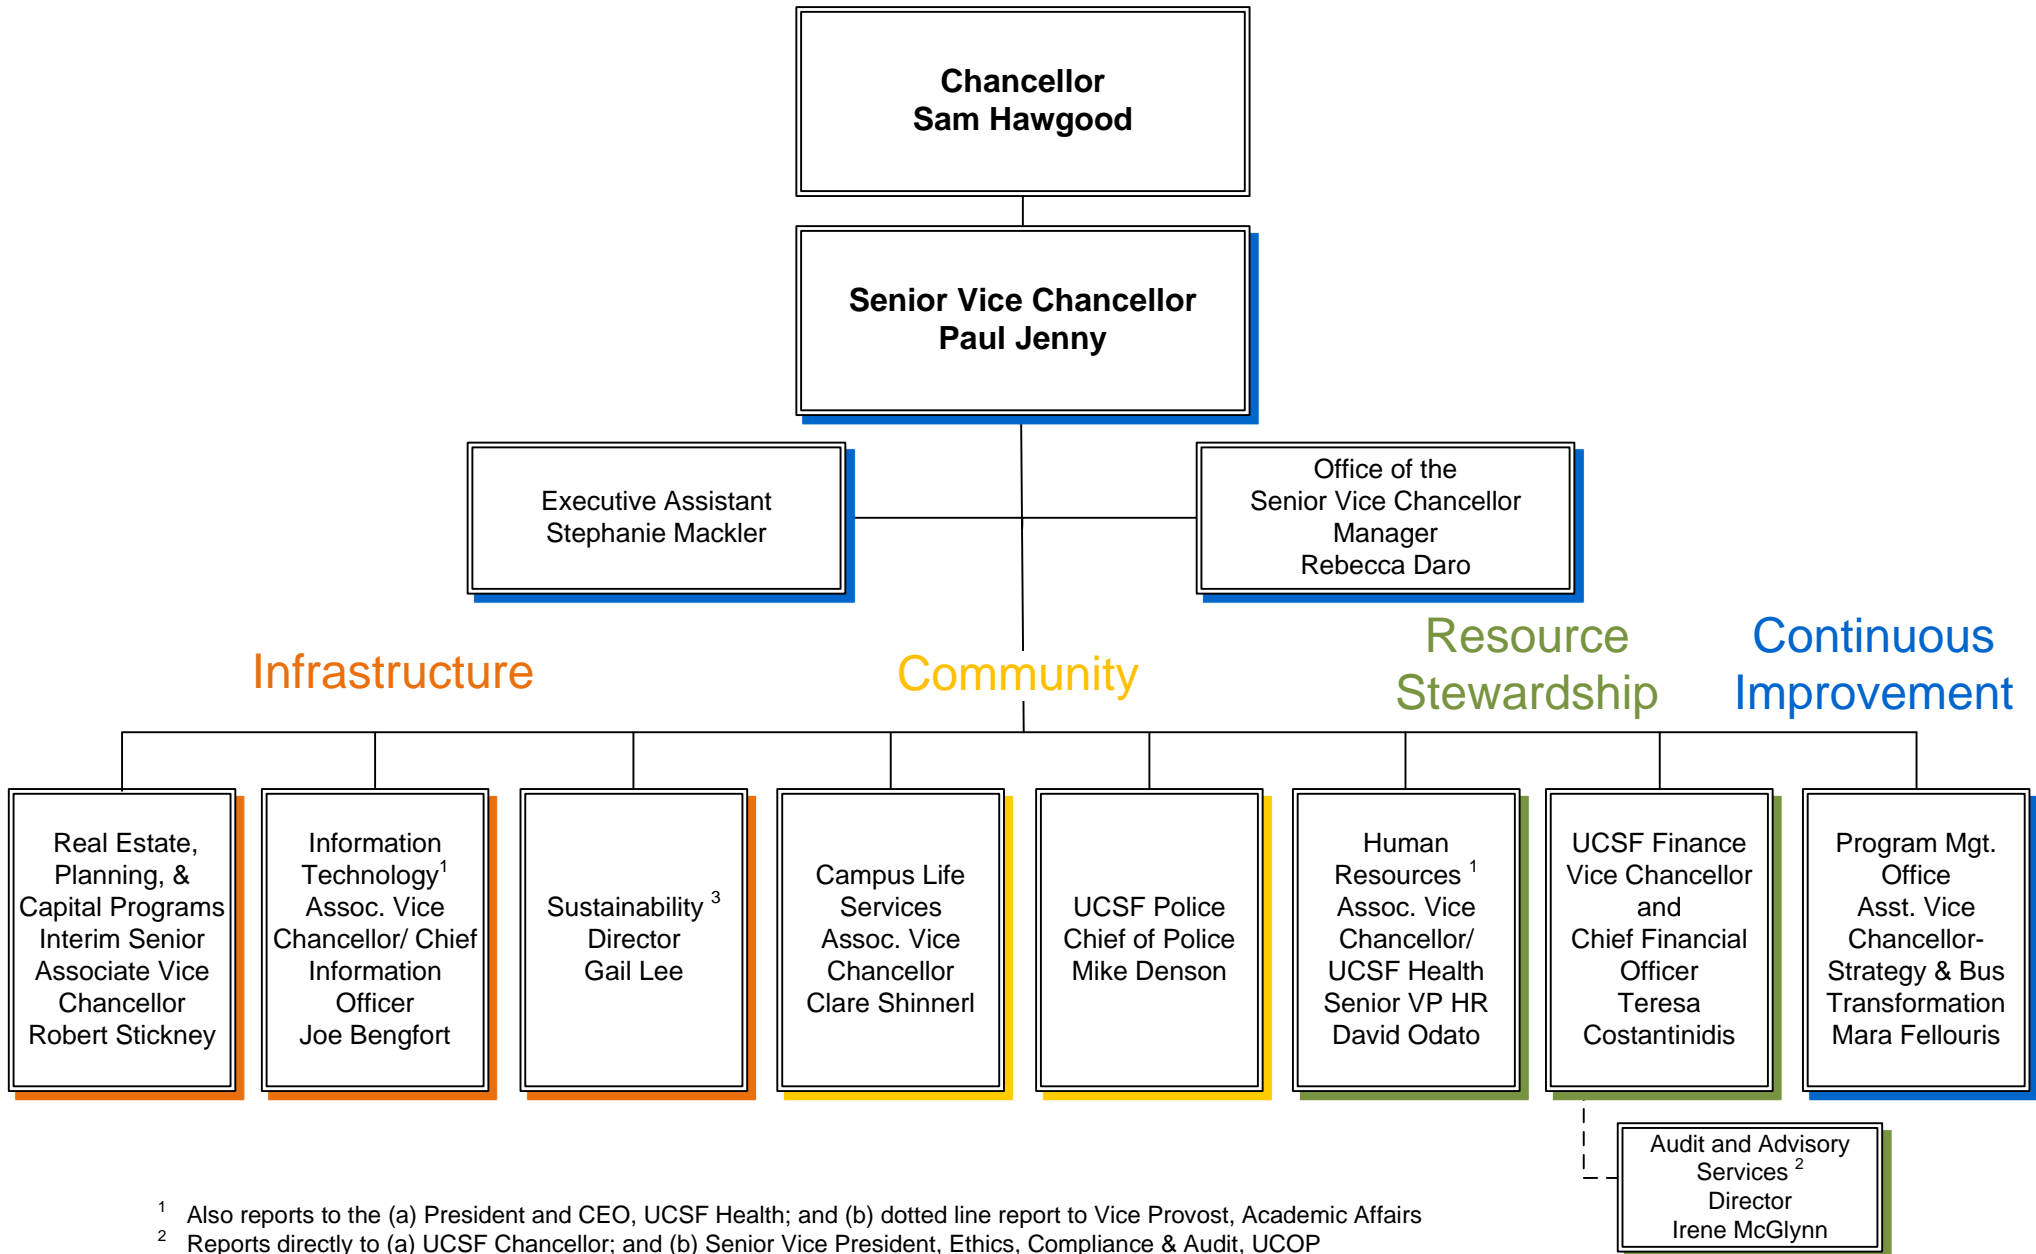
Chancellor
Sam Hawgood

Senior Vice Chancellor
Paul Jenny

Executive Assistant
Stephanie Mackler

Office of the
Senior Vice Chancellor
Manager
Rebecca Daro

Infrastructure

Community

Resource Stewardship

Continuous Improvement

Real Estate, Planning, & Capital Programs
Interim Senior Associate Vice Chancellor
Robert Stickney

Information Technology$^1$
Assoc. Vice Chancellor/ Chief Information Officer
Joe Bengfort

Sustainability $^3$
Director
Gail Lee

Campus Life Services
Assoc. Vice Chancellor
Clare Shinnerl

UCSF Police
Chief of Police
Mike Denson

Human Resources $^1$
Assoc. Vice Chancellor/ UCSF Health Senior VP HR
David Odato

UCSF Finance
Vice Chancellor and Chief Financial Officer
Teresa Costantinidis

Program Mgt. Office
Asst. Vice Chancellor-Strategy & Bus Transformation
Mara Fellouris

Audit and Advisory Services $^2$
Director
Irene McGlynn

$^1$ Also reports to the (a) President and CEO, UCSF Health; and (b) dotted line report to Vice Provost, Academic Affairs
$^2$ Reports directly to (a) UCSF Chancellor; and (b) Senior Vice President, Ethics, Compliance & Audit, UCOP